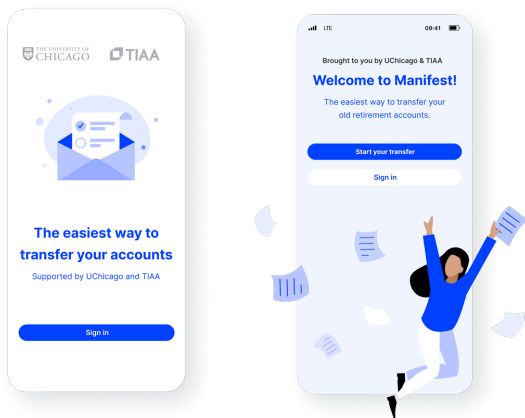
THE UNIVERSITY OF CHICAGO TIAA

The easiest way to transfer your accounts

Supported by UChicago and TIAA

Sign in

LTE 09:41

Brought to you by UChicago & TIAA

Welcome to Manifest!

The easiest way to transfer your old retirement accounts.

Start your transfer

Sign in